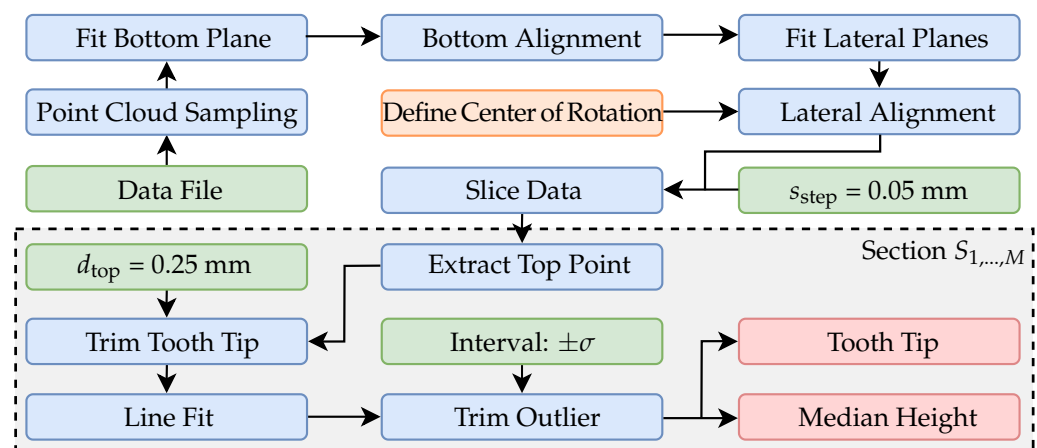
Fit Bottom Plane

Bottom Alignment

Fit Lateral Planes

Point Cloud Sampling

Define Center of Rotation

Lateral Alignment

Data File

Slice Data

$s_{\text{step}} = 0.05$ mm

Section $S_{1,\ldots,M}$

$d_{\text{top}} = 0.25$ mm

Extract Top Point

Trim Tooth Tip

Interval: $\pm\sigma$

Tooth Tip

Line Fit

Trim Outlier

Median Height